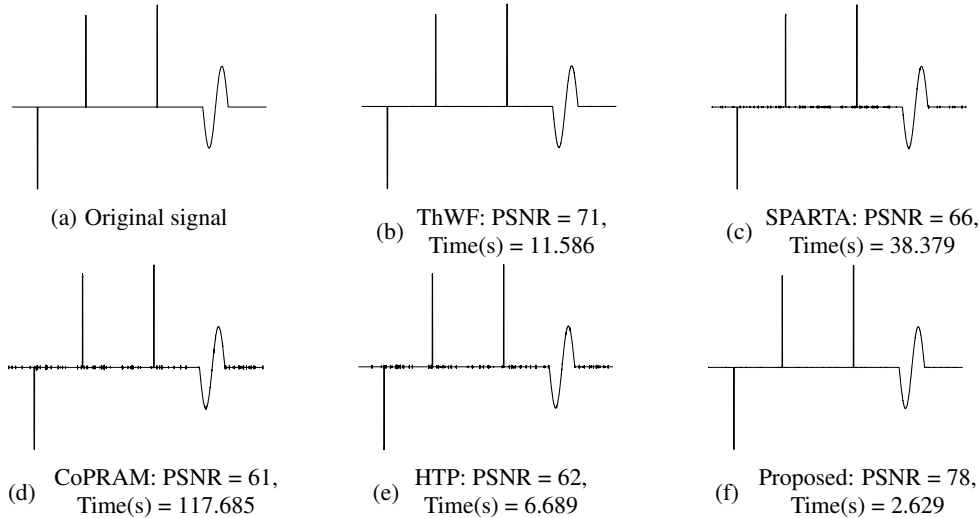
(a) Original signal

(b) ThWF: PSNR = 71, Time(s) = 11.586

(c) SPARTA: PSNR = 66, Time(s) = 38.379

(d) CoPRAM: PSNR = 61, Time(s) = 117.685

(e) HTP: PSNR = 62, Time(s) = 6.689

(f) Proposed: PSNR = 78, Time(s) = 2.629